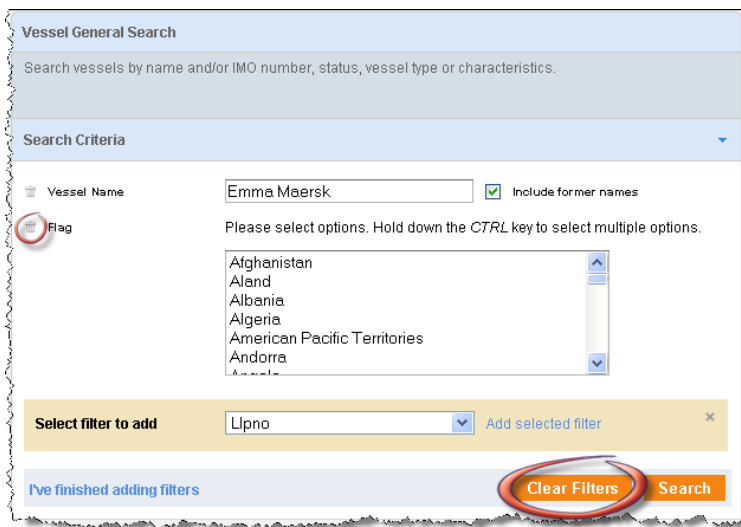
Vessel General Search

Search vessels by name and/or IMO number, status, vessel type or characteristics.

Search Criteria

Vessel Name

Emma Maersk

Include former names

Flag

Please select options. Hold down the *CTRL* key to select multiple options.

Afghanistan
Aland
Albania
Algeria
American Pacific Territories
Andorra
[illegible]

Select filter to add

Llpno

Add selected filter

×

I've finished adding filters

Clear Filters

Search